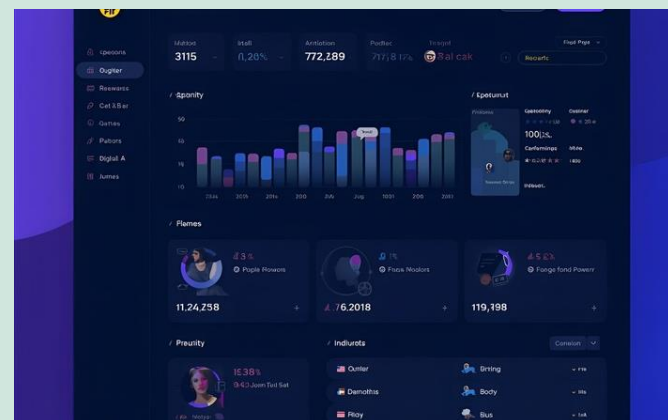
FIf

Epeoons
Ougiter
Reswares
Cat ilSer
Gatles
Patters
Digiall A
Jumes

Mution
3115

Itall
0,28%

Antiotion
772,289

Podlec
717,8 1/%

Teapel
Bal cak

Flopit Pryer
Reoorfe

Eponity

50
30
15
10

Tood

Epetorrut

Caenaoiny
100¦5,
Cartemings

Coptner

Mlno

Indsuit.

Flames

ß 3 %
Pople Rowers
11,24,Z58

ß 1%
Fooe Noolers
76,2018

4 5.£%
Fonge fond Powerr
119,198

Preurity

15.38%
Juon Toil Set

Indiurots

Consion

Ourter
Denothis
Plioy

Brring
Body
Bius